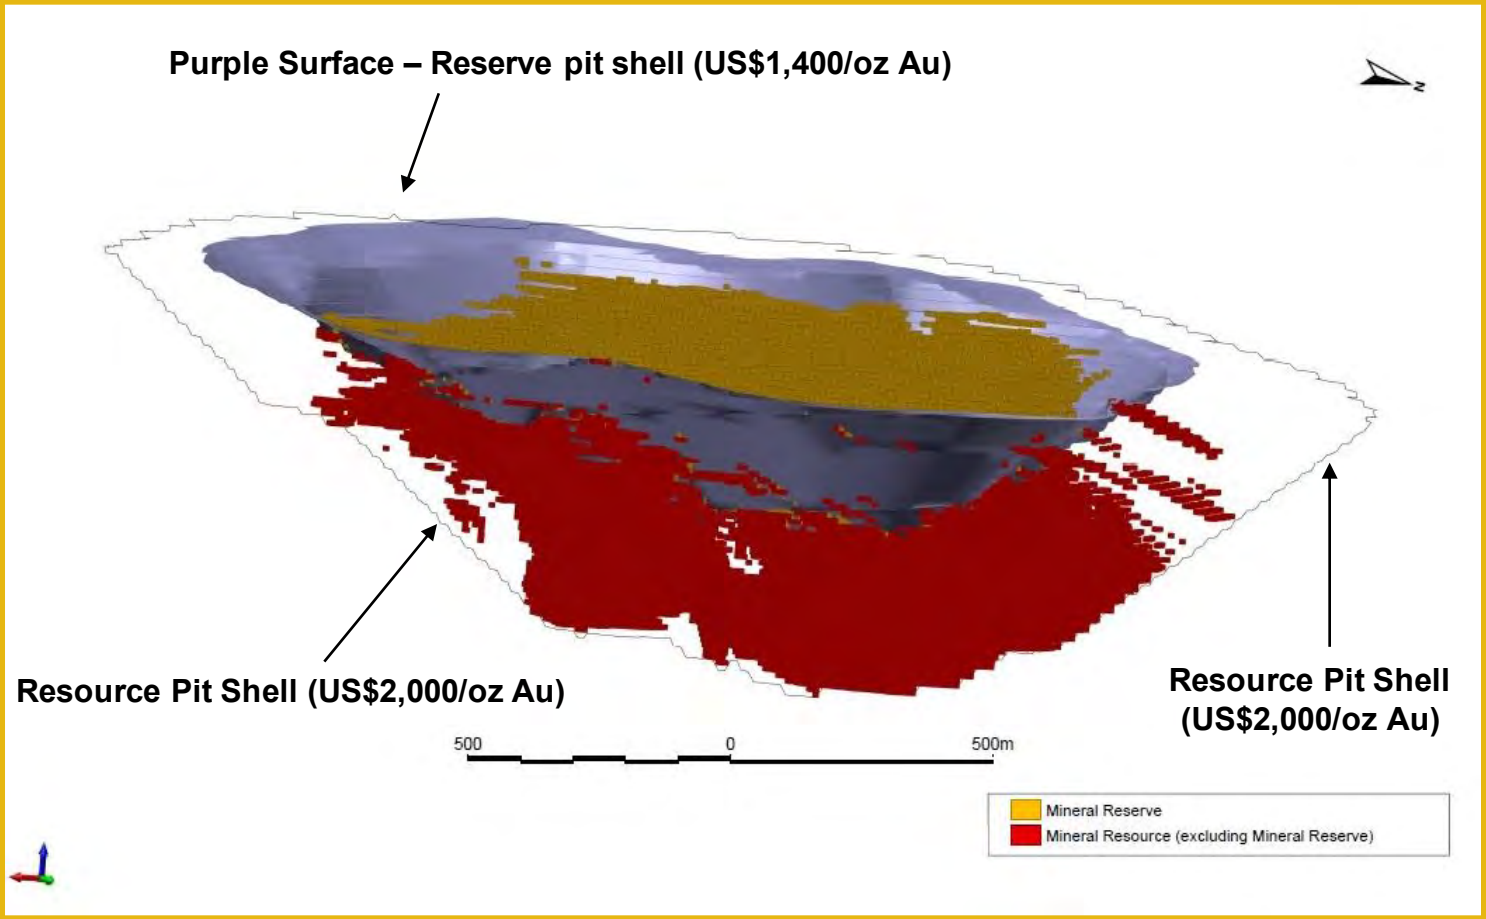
Purple Surface – Reserve pit shell (US$1,400/oz Au)

N

Resource Pit Shell (US$2,000/oz Au)

Resource Pit Shell (US$2,000/oz Au)

500

0

500m

Mineral Reserve

Mineral Resource (excluding Mineral Reserve)